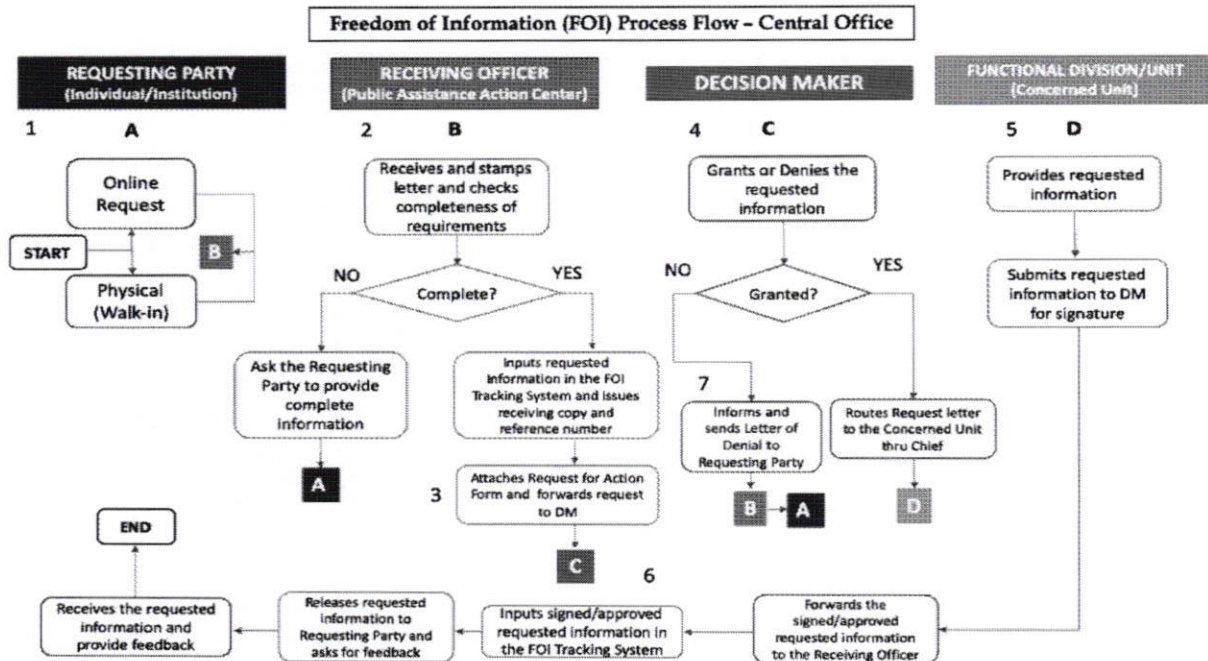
Freedom of Information (FOI) Process Flow – Central Office

REQUESTING PARTY (Individual/Institution)

RECEIVING OFFICER (Public Assistance Action Center)

DECISION MAKER

FUNCTIONAL DIVISION/UNIT (Concerned Unit)

1 A

Online Request

START

B

Physical (Walk-in)

2 B

Receives and stamps letter and checks completeness of requirements

NO

Complete?

YES

Ask the Requesting Party to provide complete information

A

Inputs requested information in the FOI Tracking System and issues receiving copy and reference number

3

Attaches Request for Action Form and forwards request to DM

C

4 C

Grants or Denies the requested information

NO

Granted?

YES

7

Informs and sends Letter of Denial to Requesting Party

B A

Routes Request letter to the Concerned Unit thru Chief

D

5 D

Provides requested information

Submits requested information to DM for signature

6

END

Receives the requested information and provide feedback

Releases requested information to Requesting Party and asks for feedback

Inputs signed/approved requested information in the FOI Tracking System

Forwards the signed/approved requested information to the Receiving Officer